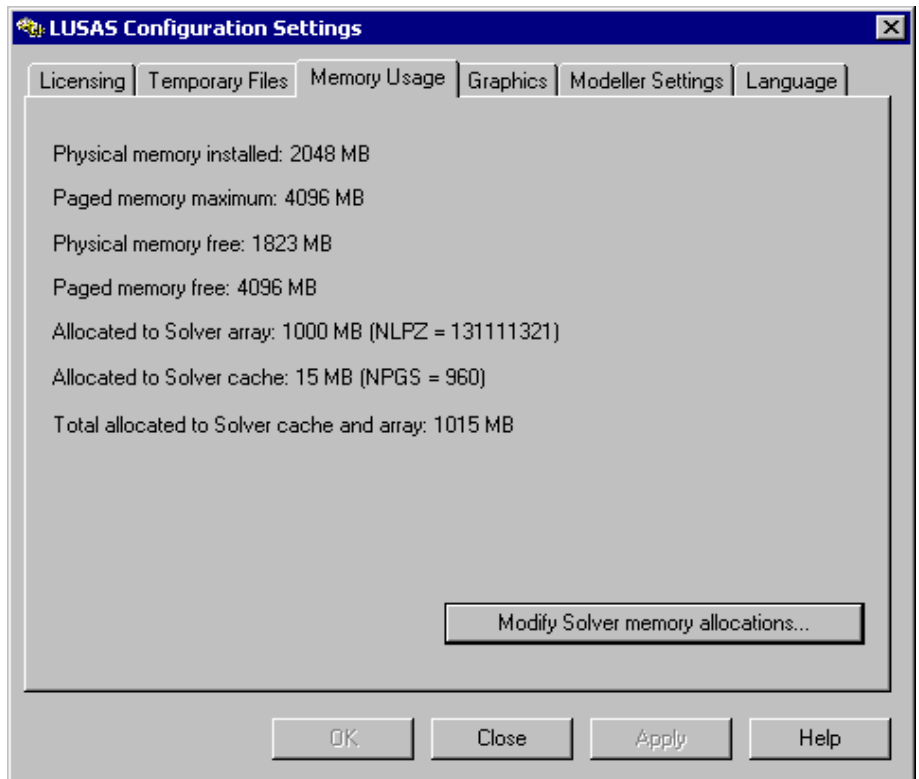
LUSAS Configuration Settings

Licensing | Temporary Files | Memory Usage | Graphics | Modeller Settings | Language

Physical memory installed: 2048 MB

Paged memory maximum: 4096 MB

Physical memory free: 1823 MB

Paged memory free: 4096 MB

Allocated to Solver array: 1000 MB (NLPZ = 131111321)

Allocated to Solver cache: 15 MB (NPGS = 960)

Total allocated to Solver cache and array: 1015 MB

Modify Solver memory allocations...

OK | Close | Apply | Help